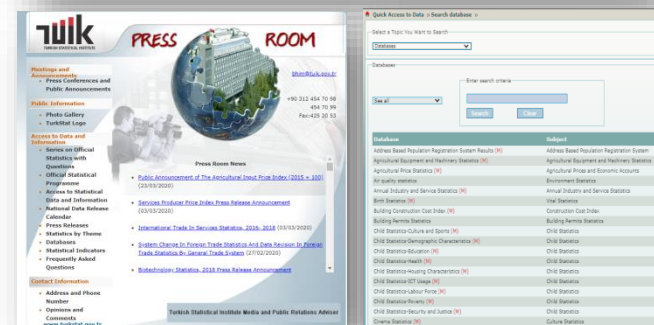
TÜİK
TURKISH STATISTICAL INSTITUTE

PRESS ROOM

bhm@tuik.gov.tr

+90 312 454 70 98
454 70 99
Fax:425 20 53

Meetings and Announcements
Press Conferences and Public Announcements

Public Information
Photo Gallery
TurkStat Logo

Access to Data and Information
Series on Official Statistics with Questions
Official Statistical Programme
Access to Statistical Data and Information
National Data Release Calendar
Press Releases
Statistics by Theme
Databases
Statistical Indicators
Frequently Asked Questions

Contact Information
Address and Phone Number
Opinions and Comments
www.turkstat.gov.tr

Press Room News

Public Announcement of The Agricultural Input Price Index (2015 = 100) (23/03/2020)

Services Producer Price Index Press Release Announcement (03/03/2020)

International Trade In Services Statistics, 2016- 2018 (03/03/2020)

System Change In Foreign Trade Statistics And Data Revision In Foreign Trade Statistics By General Trade System (27/02/2020)

Biotechnology Statistics, 2018 Press Release Announcement

Turkish Statistical Institute Media and Public Relations Adviser

Quick Access to Data » Search database

Select a Topic You Want to Search
Databases

Databases
See all
Enter search criteria
Search Clear

| Database | Subject |
|---|---|
| Address Based Population Registration System Results [M] | Address Based Population Registration System |
| Agricultural Equipment and Machinery Statistics [M] | Agricultural Equipment and Machinery Statistics |
| Agricultural Price Statistics [M] | Agricultural Prices and Economic Accounts |
| Air quality statistics | Environment Statistics |
| Annual Industry and Service Statistics [M] | Annual Industry and Service Statistics |
| Birth Statistics [M] | Vital Statistics |
| Building Construction Cost Index | Construction Cost Index |
| Building Permits Statistics | Building Permits Statistics |
| Child Statistics-Culture and Sports [M] | Child Statistics |
| Child Statistics-Demographic Characteristics [M] | Child Statistics |
| Child Statistics-Education [M] | Child Statistics |
| Child Statistics-Health [M] | Child Statistics |
| Child Statistics-Housing Characteristics [M] | Child Statistics |
| Child Statistics-ICT Usage [M] | Child Statistics |
| Child Statistics-Labour Force [M] | Child Statistics |
| Child Statistics-Poverty [M] | Child Statistics |
| Child Statistics-Security and Justice [M] | Child Statistics |
| Cinema Statistics [M] | Culture Statistics |